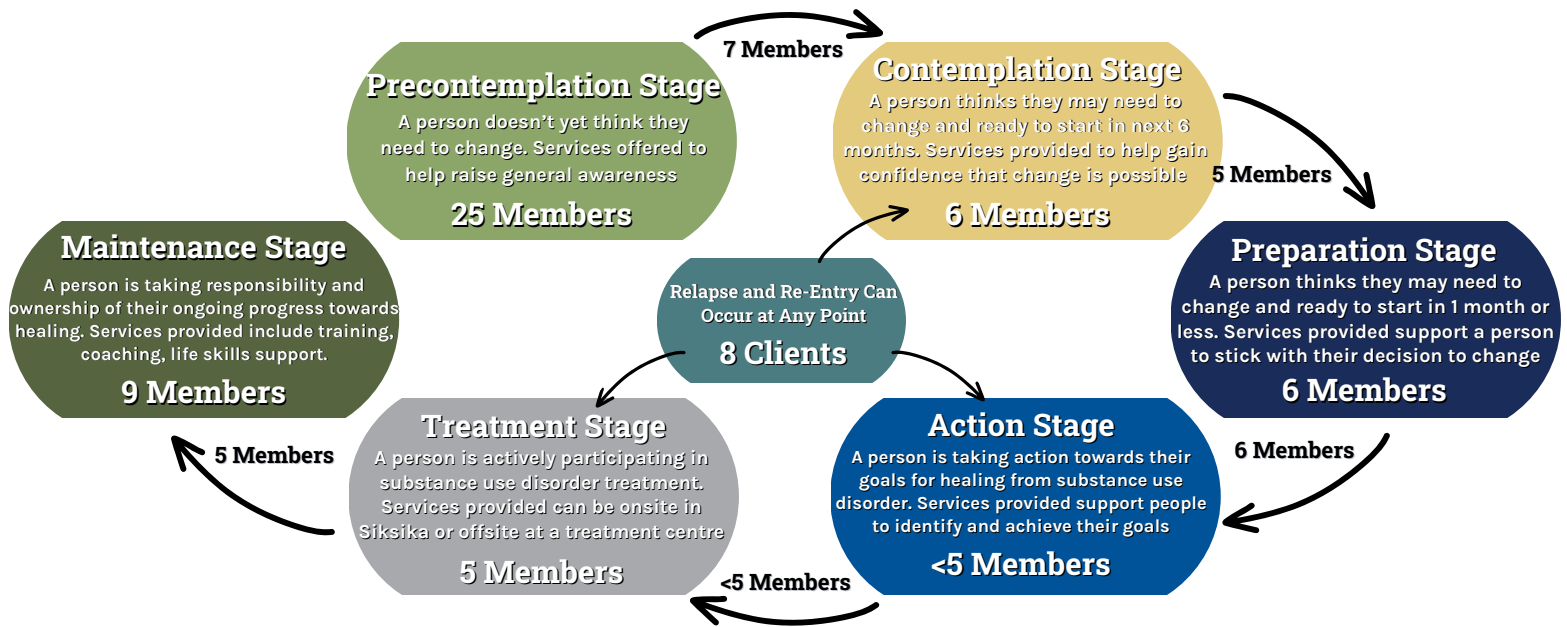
Precontemplation Stage

A person doesn't yet think they need to change. Services offered to help raise general awareness

25 Members

7 Members

Contemplation Stage

A person thinks they may need to change and ready to start in next 6 months. Services provided to help gain confidence that change is possible

6 Members

5 Members

Preparation Stage

A person thinks they may need to change and ready to start in 1 month or less. Services provided support a person to stick with their decision to change

6 Members

6 Members

Action Stage

A person is taking action towards their goals for healing from substance use disorder. Services provided support people to identify and achieve their goals

<5 Members

<5 Members

Treatment Stage

A person is actively participating in substance use disorder treatment. Services provided can be onsite in Siksika or offsite at a treatment centre

5 Members

5 Members

Maintenance Stage

A person is taking responsibility and ownership of their ongoing progress towards healing. Services provided include training, coaching, life skills support.

9 Members

Relapse and Re-Entry Can Occur at Any Point

8 Clients